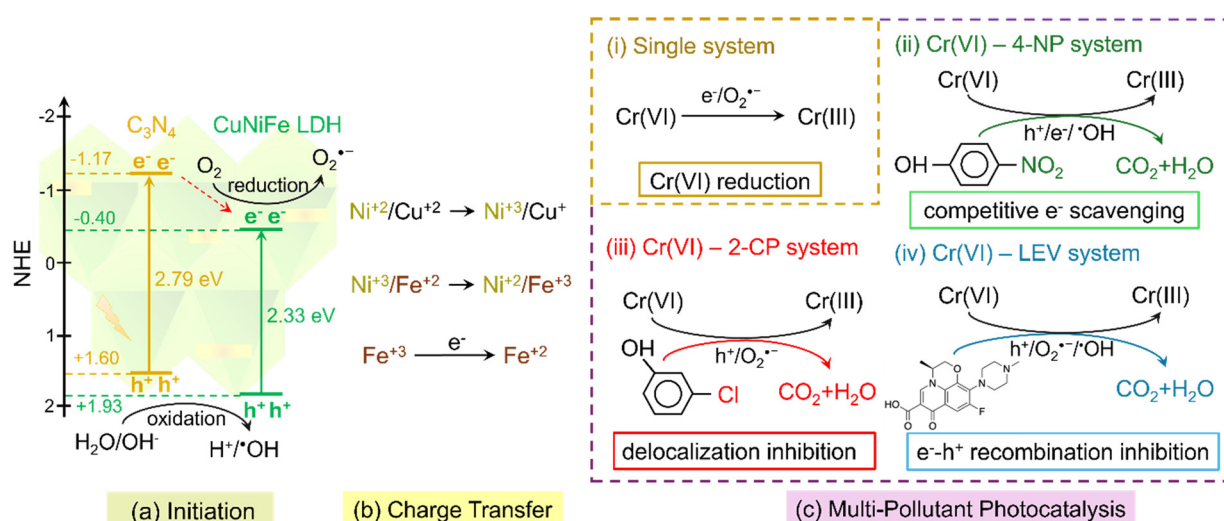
NHE

-2

-1

0

1

2

$C_3N_4$

CuNiFe LDH

-1.17

-0.40

+1.60

+1.93

e⁻ e⁻

e⁻ e⁻

$O_2$

reduction

$O_2^{\bullet-}$

2.79 eV

2.33 eV

h⁺ h⁺

h⁺ h⁺

oxidation

$H_2O/OH^-$

$H^+/^{\bullet}OH$

(a) Initiation

$Ni^{+2}/Cu^{+2} \rightarrow Ni^{+3}/Cu^{+}$

$Ni^{+3}/Fe^{+2} \rightarrow Ni^{+2}/Fe^{+3}$

$Fe^{+3} \xrightarrow{e^-} Fe^{+2}$

(b) Charge Transfer

(i) Single system

$Cr(VI) \xrightarrow{e^-/O_2^{\bullet-}} Cr(III)$

Cr(VI) reduction

(ii) Cr(VI) – 4-NP system

Cr(VI)

Cr(III)

$h^+/e^-/^{\bullet}OH$

OH

$NO_2$

$CO_2+H_2O$

competitive e⁻ scavenging

(iii) Cr(VI) – 2-CP system

Cr(VI)

Cr(III)

OH

$h^+/O_2^{\bullet-}$

Cl

$CO_2+H_2O$

delocalization inhibition

(iv) Cr(VI) – LEV system

Cr(VI)

Cr(III)

$h^+/O_2^{\bullet-}/^{\bullet}OH$

F

$CO_2+H_2O$

e⁻-h⁺ recombination inhibition

(c) Multi-Pollutant Photocatalysis